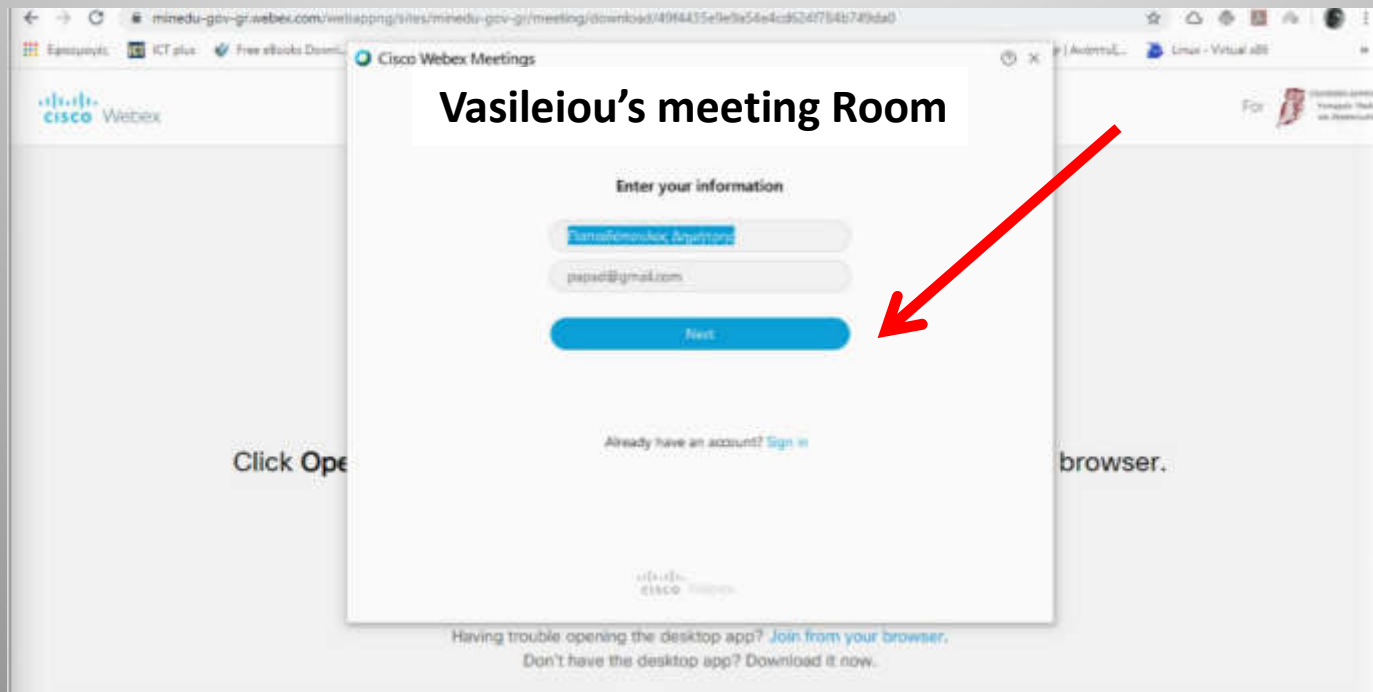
minedu-gov-gr.webex.com/webappng/sites/minedu-gov-gr/meeting/download/49f4435e9e9a54e4cd624f784b749da0

Εφαρμογές ICT plus Free eBooks Downl... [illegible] Linux - Virtual x86

Cisco Webex

For

Cisco Webex Meetings

Vasileiou's meeting Room

Enter your information

Παπαδόπουλος Δημήτρης

papad@gmail.com

Next

Already have an account? Sign in

cisco Webex

Click Ope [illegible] browser.

Having trouble opening the desktop app? Join from your browser.
Don't have the desktop app? Download it now.